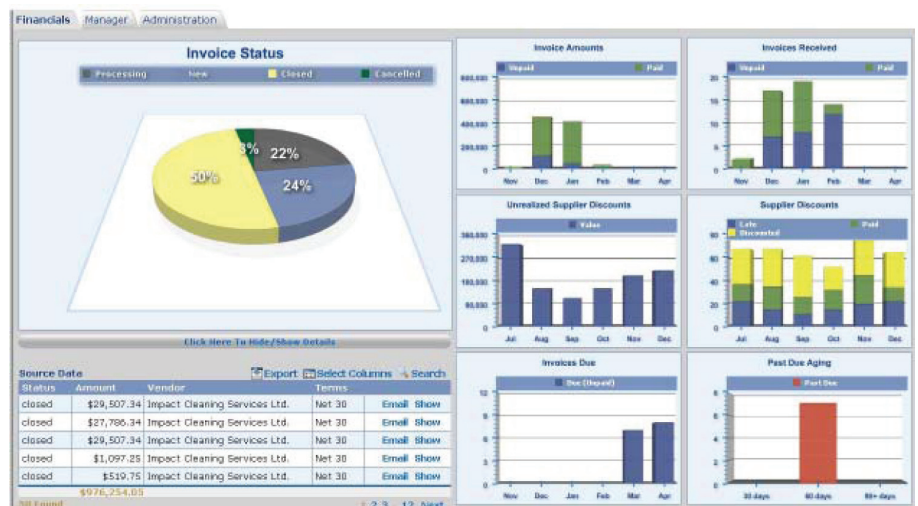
Financials Manager Administration

Invoice Status

Processing New Closed Cancelled

3% 22% 50% 24%

Click Here To Hide/Show Details

Source Data Export Select Columns Search

| Status | Amount | Vendor | Terms | | |
|---|---|---|---|---|---|
| closed | $29,507.34 | Impact Cleaning Services Ltd. | Net 30 | Email | Show |
| closed | $27,786.34 | Impact Cleaning Services Ltd. | Net 30 | Email | Show |
| closed | $29,507.34 | Impact Cleaning Services Ltd. | Net 30 | Email | Show |
| closed | $1,097.25 | Impact Cleaning Services Ltd. | Net 30 | Email | Show |
| closed | $519.75 | Impact Cleaning Services Ltd. | Net 30 | Email | Show |
| | $976,254.05 | | | | |

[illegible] Found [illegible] 2 3 ... 12 Next

Invoice Amounts
Unpaid Paid
800,000 600,000 400,000 200,000 0
Nov Dec Jan Feb Mar Apr

Invoices Received
Unpaid Paid
20 15 10 5 0
Nov Dec Jan Feb Mar Apr

Unrealized Supplier Discounts
Value
360,000 270,000 180,000 90,000 0
Jul Aug Sep Oct Nov Dec

Supplier Discounts
Late Paid Discounted
80 60 40 20 0
Jul Aug Sep Oct Nov Dec

Invoices Due
Due (Unpaid)
12 9 6 3 0
Nov Dec Jan Feb Mar Apr

Past Due Aging
Past Due
8 6 4 2 0
30 days 60 days 90+ days